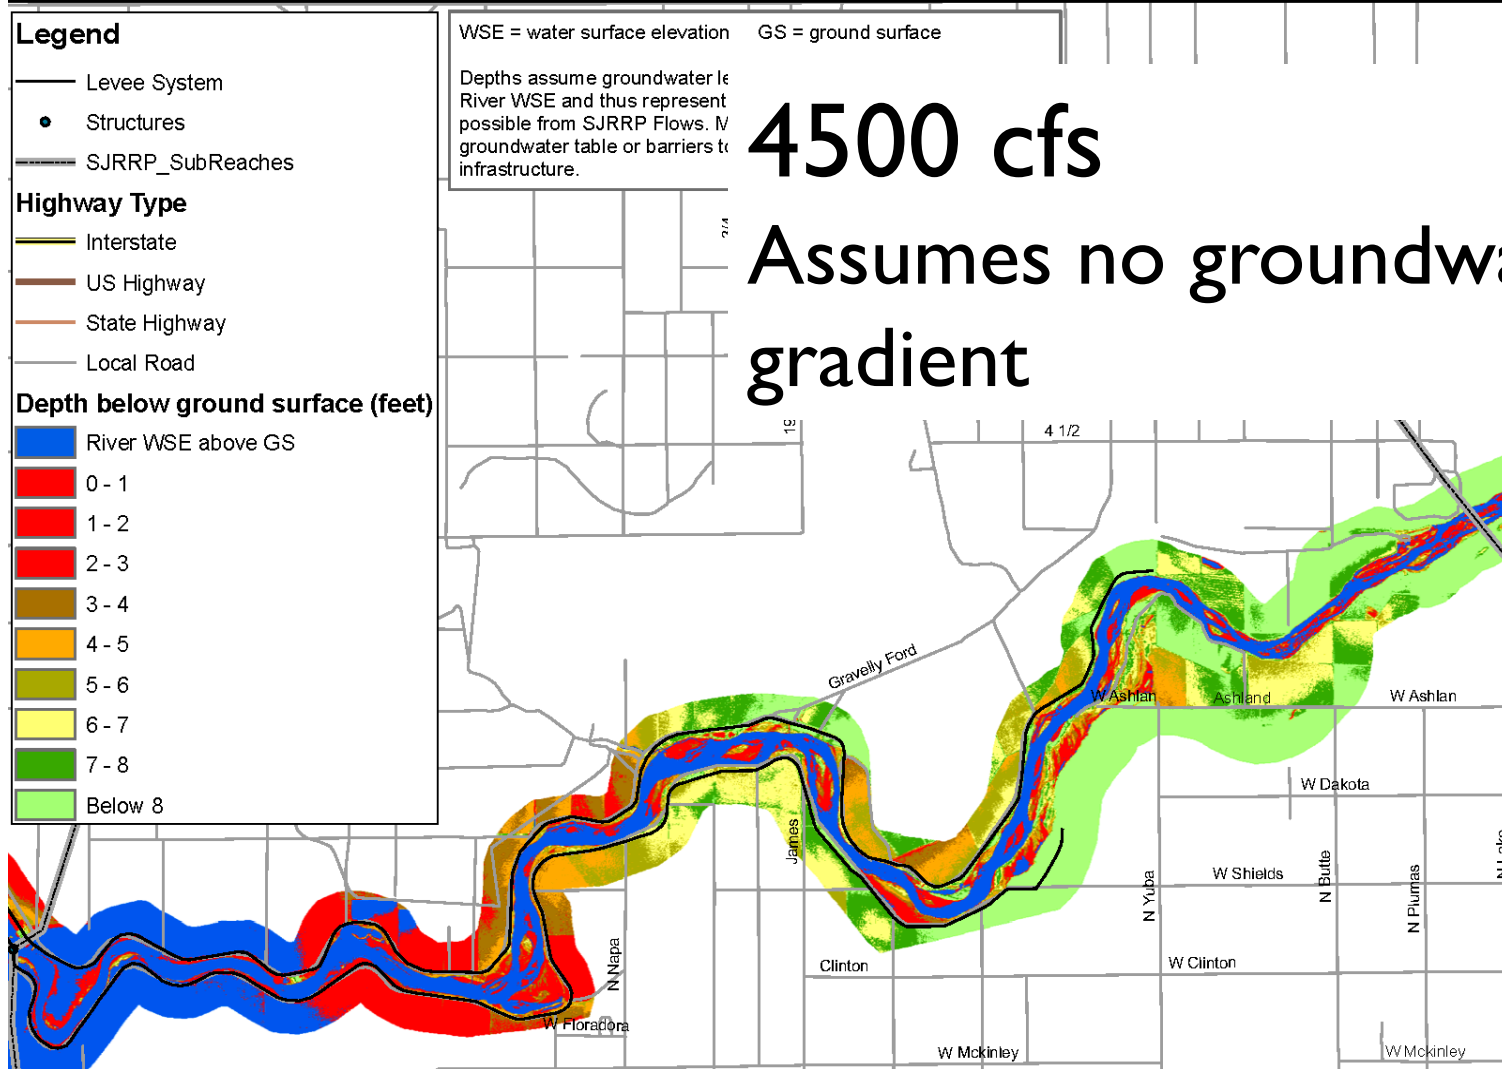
Legend
Levee System
Structures
SJRRP_SubReaches
Highway Type
Interstate
US Highway
State Highway
Local Road
Depth below ground surface (feet)
River WSE above GS
0 - 1
1 - 2
2 - 3
3 - 4
4 - 5
5 - 6
6 - 7
7 - 8
Below 8

WSE = water surface elevation GS = ground surface

Depths assume groundwater le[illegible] River WSE and thus represent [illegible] possible from SJRRP Flows. M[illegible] groundwater table or barriers t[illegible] infrastructure.

4500 cfs
Assumes no groundw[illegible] gradient

19
4 1/2
Gravelly Ford
W Ashlan
Ashland
W Ashlan
W Dakota
James
W Shields
N Yuba
N Butte
N Plumas
N Napa
Clinton
W Clinton
W Floradora
W Mckinley
W Mckinley